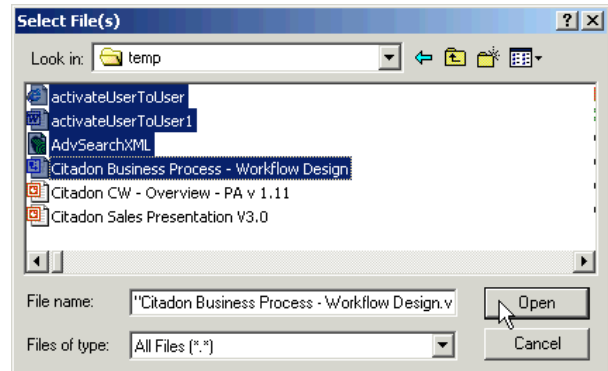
Select File(s)

?

X

Look in:

temp

activateUserToUser

activateUserToUser1

AdvSearchXML

Citadon Business Process - Workflow Design

Citadon CW - Overview - PA v 1.11

Citadon Sales Presentation V3.0

File name:

"Citadon Business Process - Workflow Design.v

Open

Files of type:

All Files (*.*)

Cancel